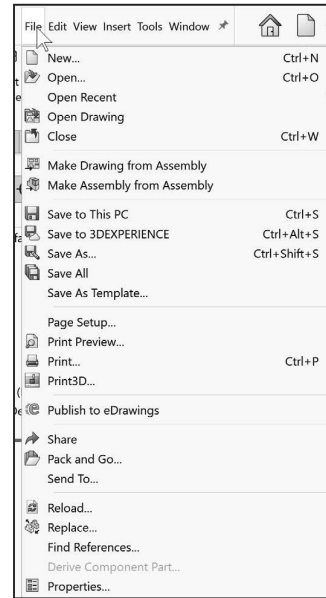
File Edit View Insert Tools Window

New... Ctrl+N
Open... Ctrl+O
Open Recent
Open Drawing
Close Ctrl+W

Make Drawing from Assembly
Make Assembly from Assembly

Save to This PC Ctrl+S
Save to 3DEXPERIENCE Ctrl+Alt+S
Save As... Ctrl+Shift+S
Save All
Save As Template...

Page Setup...
Print Preview...
Print... Ctrl+P
Print3D...

Publish to eDrawings

Share
Pack and Go...
Send To...

Reload...
Replace...
Find References...
Derive Component Part...
Properties...